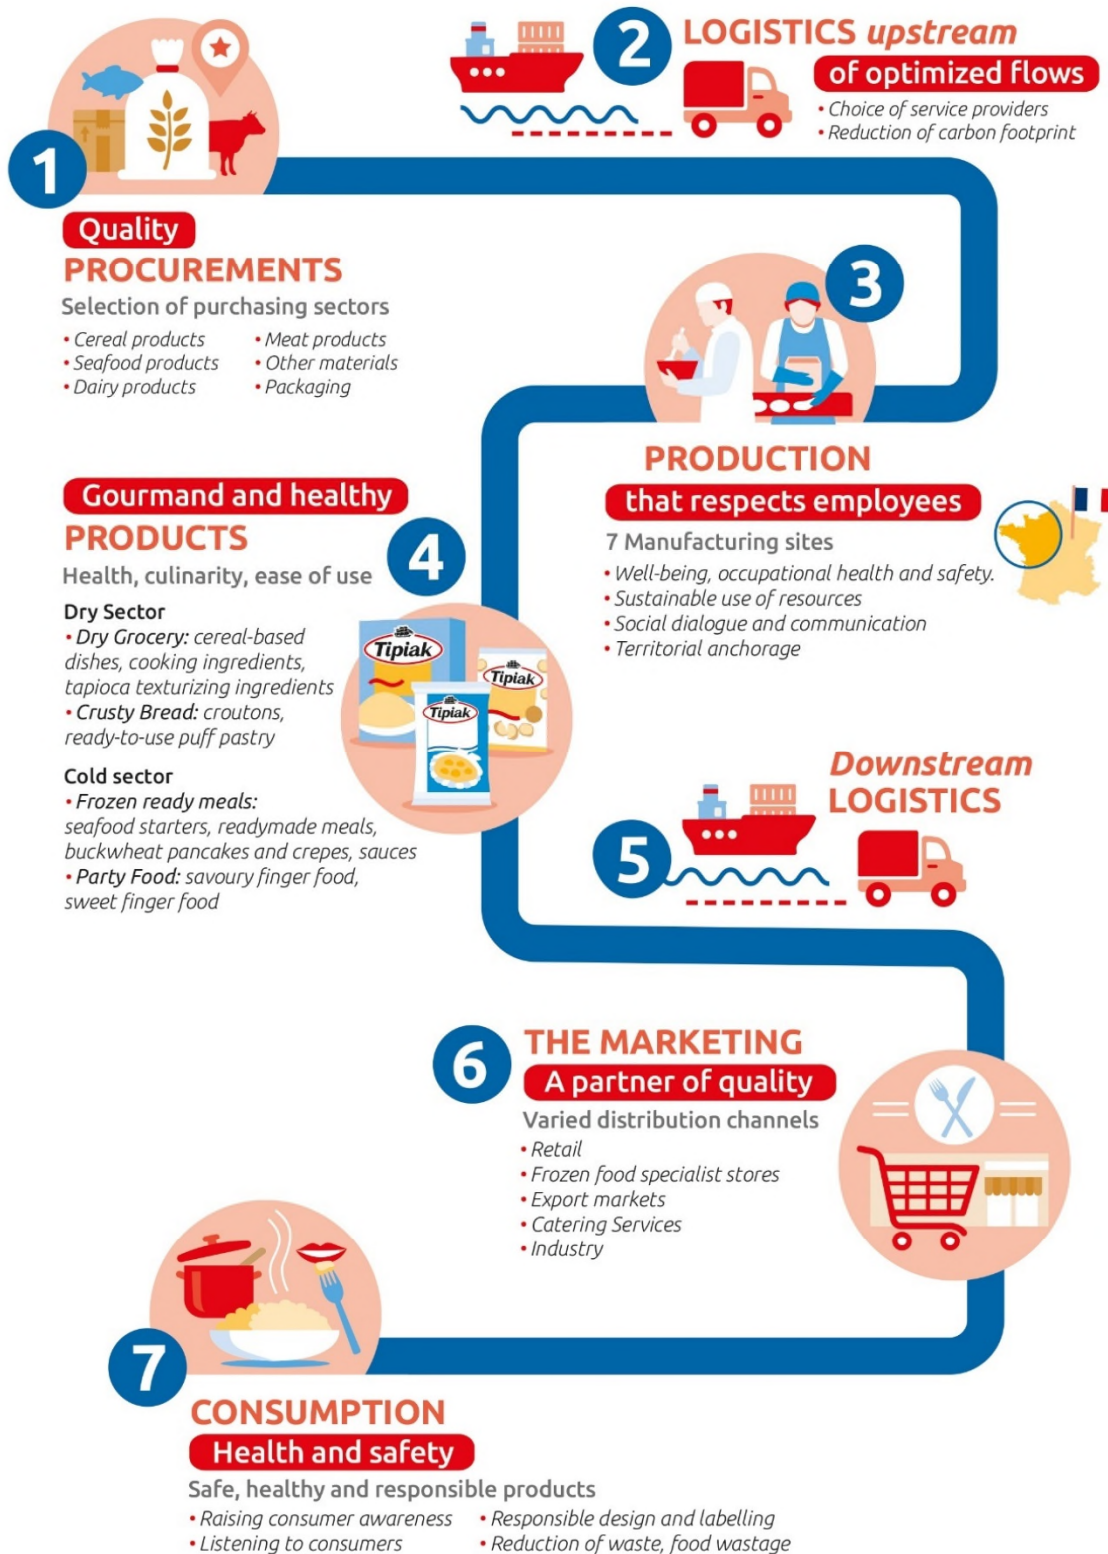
2 LOGISTICS upstream
of optimized flows
• Choice of service providers
• Reduction of carbon footprint

1 Quality
PROCUREMENTS
Selection of purchasing sectors
• Cereal products
• Seafood products
• Dairy products
• Meat products
• Other materials
• Packaging

3 PRODUCTION
that respects employees
7 Manufacturing sites
• Well-being, occupational health and safety.
• Sustainable use of resources
• Social dialogue and communication
• Territorial anchorage

4 Gourmand and healthy
PRODUCTS
Health, culinarity, ease of use
Dry Sector
• Dry Grocery: cereal-based dishes, cooking ingredients, tapioca texturizing ingredients
• Crusty Bread: croutons, ready-to-use puff pastry
Cold sector
• Frozen ready meals: seafood starters, readymade meals, buckwheat pancakes and crepes, sauces
• Party Food: savoury finger food, sweet finger food

Tipiak Tipiak Tipiak

5 Downstream
LOGISTICS

6 THE MARKETING
A partner of quality
Varied distribution channels
• Retail
• Frozen food specialist stores
• Export markets
• Catering Services
• Industry

7 CONSUMPTION
Health and safety
Safe, healthy and responsible products
• Raising consumer awareness
• Listening to consumers
• Responsible design and labelling
• Reduction of waste, food wastage